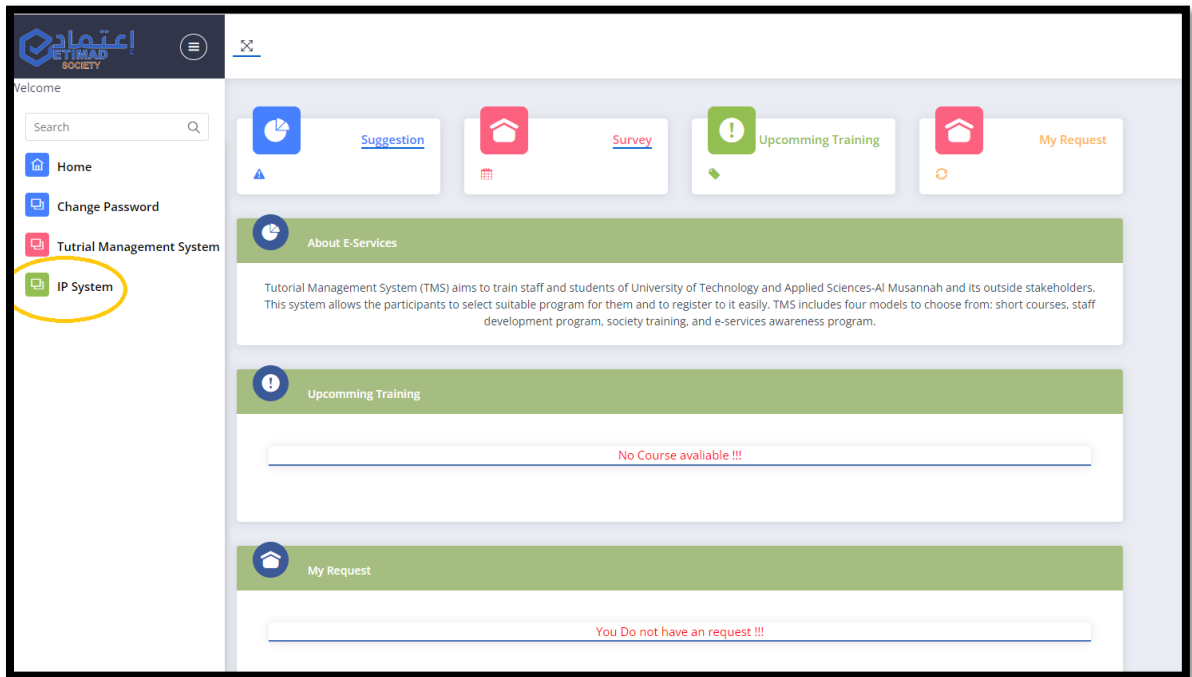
اعتماد
ETIMAD
SOCIETY

Velcome

Search

Home

Change Password

Tutrial Management System

IP System

Suggestion

Survey

Upcomming Training

My Request

About E-Services

Tutorial Management System (TMS) aims to train staff and students of University of Technology and Applied Sciences-Al Musannah and its outside stakeholders. This system allows the participants to select suitable program for them and to register to it easily. TMS includes four models to choose from: short courses, staff development program, society training, and e-services awareness program.

Upcomming Training

No Course avaliable !!!

My Request

You Do not have an request !!!